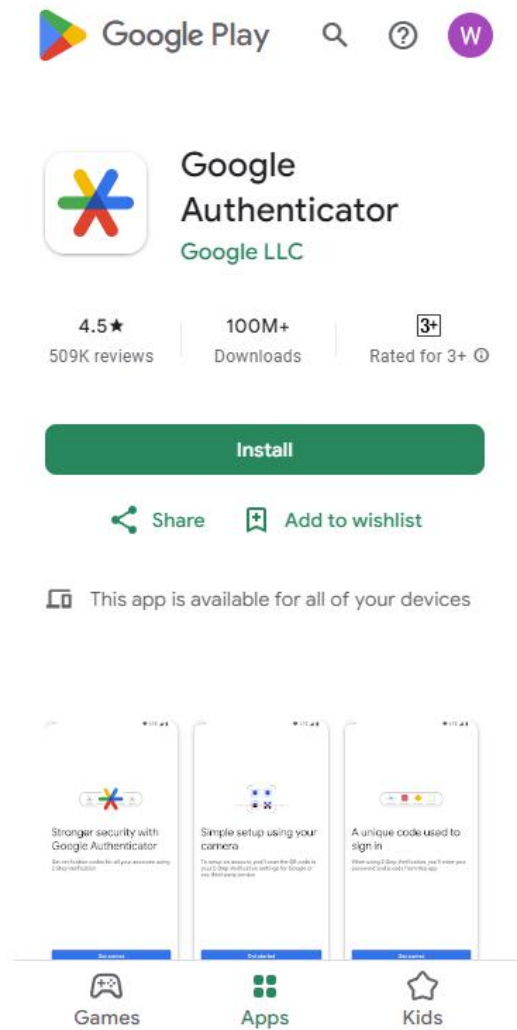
Google Play

W

Google Authenticator

Google LLC

4.5★
509K reviews

100M+
Downloads

3+
Rated for 3+

Install

Share

Add to wishlist

This app is available for all of your devices

Stronger security with Google Authenticator

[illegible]

Simple setup using your camera

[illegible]

A unique code used to sign in

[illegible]

Games

Apps

Kids